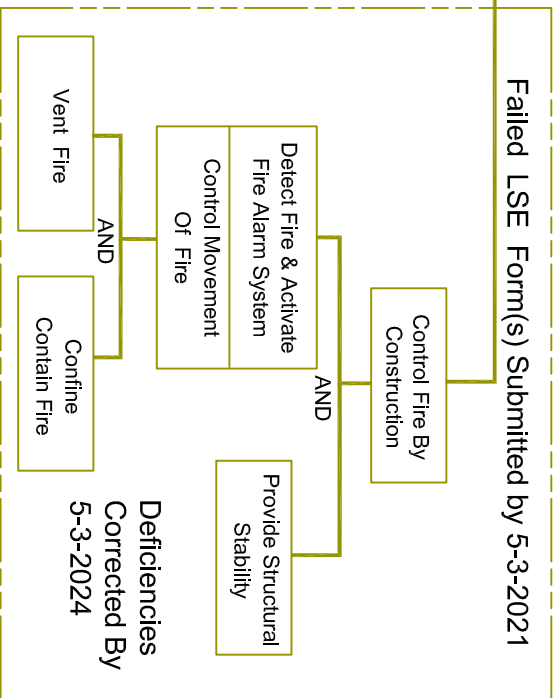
Failed LSE Form(s) Submitted by 5-3-2021

Control Fire By Construction

AND

Detect Fire & Activate Fire Alarm System

Control Movement Of Fire

Provide Structural Stability

Vent Fire

AND

Confine Contain Fire

Deficiencies Corrected By 5-3-2024